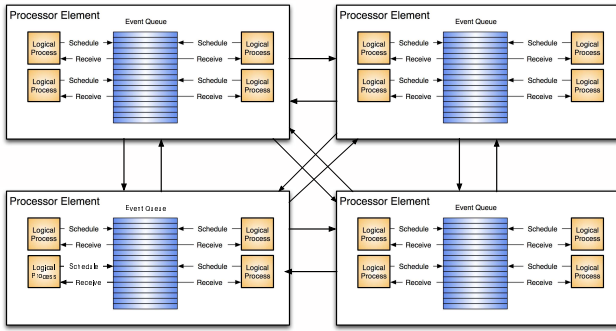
Processor Element

Event Queue

Logical Process
Schedule
Receive
Schedule
Receive
Logical Process

Logical Process
Schedule
Receive
Schedule
Receive
Logical Process

Processor Element

Event Queue

Logical Process
Schedule
Receive
Schedule
Receive
Logical Process

Logical Process
Schedule
Receive
Schedule
Receive
Logical Process

Processor Element

Event Queue

Logical Process
Schedule
Receive
Schedule
Receive
Logical Process

Logical Process
Schedule
Receive
Schedule
Receive
Logical Process

Processor Element

Event Queue

Logical Process
Schedule
Receive
Schedule
Receive
Logical Process

Logical Process
Schedule
Receive
Schedule
Receive
Logical Process